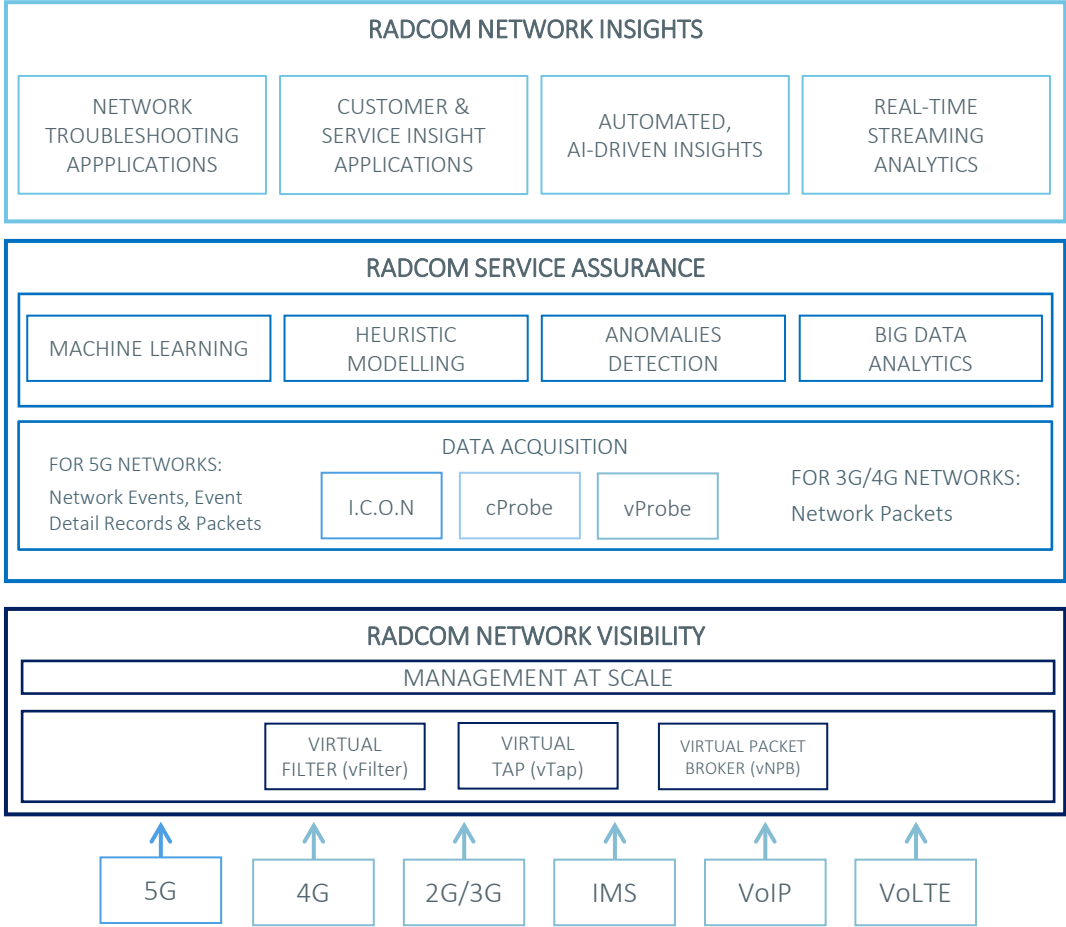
RADCOM NETWORK INSIGHTS

NETWORK TROUBLESHOOTING APPPLICATIONS

CUSTOMER & SERVICE INSIGHT APPLICATIONS

AUTOMATED, AI-DRIVEN INSIGHTS

REAL-TIME STREAMING ANALYTICS

RADCOM SERVICE ASSURANCE

MACHINE LEARNING

HEURISTIC MODELLING

ANOMALIES DETECTION

BIG DATA ANALYTICS

DATA ACQUISITION

FOR 5G NETWORKS:
Network Events, Event Detail Records & Packets

I.C.O.N

cProbe

vProbe

FOR 3G/4G NETWORKS:
Network Packets

RADCOM NETWORK VISIBILITY

MANAGEMENT AT SCALE

VIRTUAL FILTER (vFilter)

VIRTUAL TAP (vTap)

VIRTUAL PACKET BROKER (vNPB)

5G

4G

2G/3G

IMS

VoIP

VoLTE